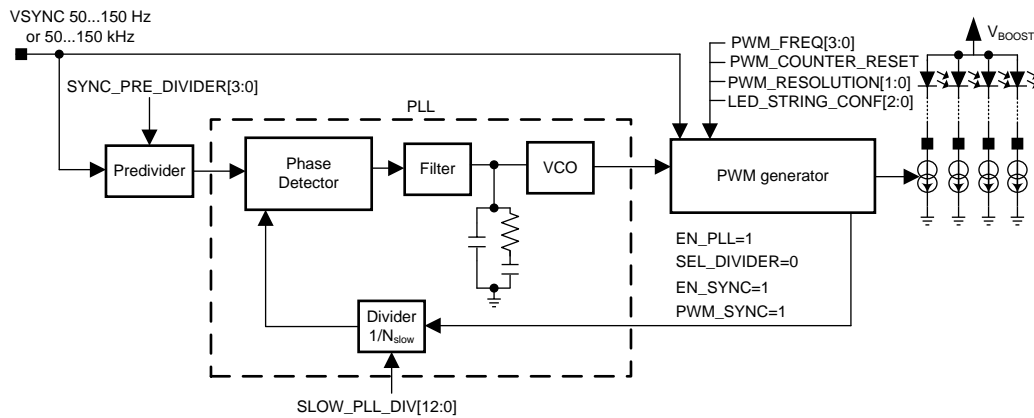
VSYNC 50...150 Hz
or 50...150 kHz

SYNC_PRE_DIVIDER[3:0]

PLL

Predivider

Phase Detector

Filter

VCO

PWM_FREQ[3:0]
PWM_COUNTER_RESET
PWM_RESOLUTION[1:0]
LED_STRING_CONF[2:0]

$V_{BOOST}$

PWM generator

EN_PLL=1
SEL_DIVIDER=0
EN_SYNC=1
PWM_SYNC=1

Divider
$1/N_{slow}$

SLOW_PLL_DIV[12:0]